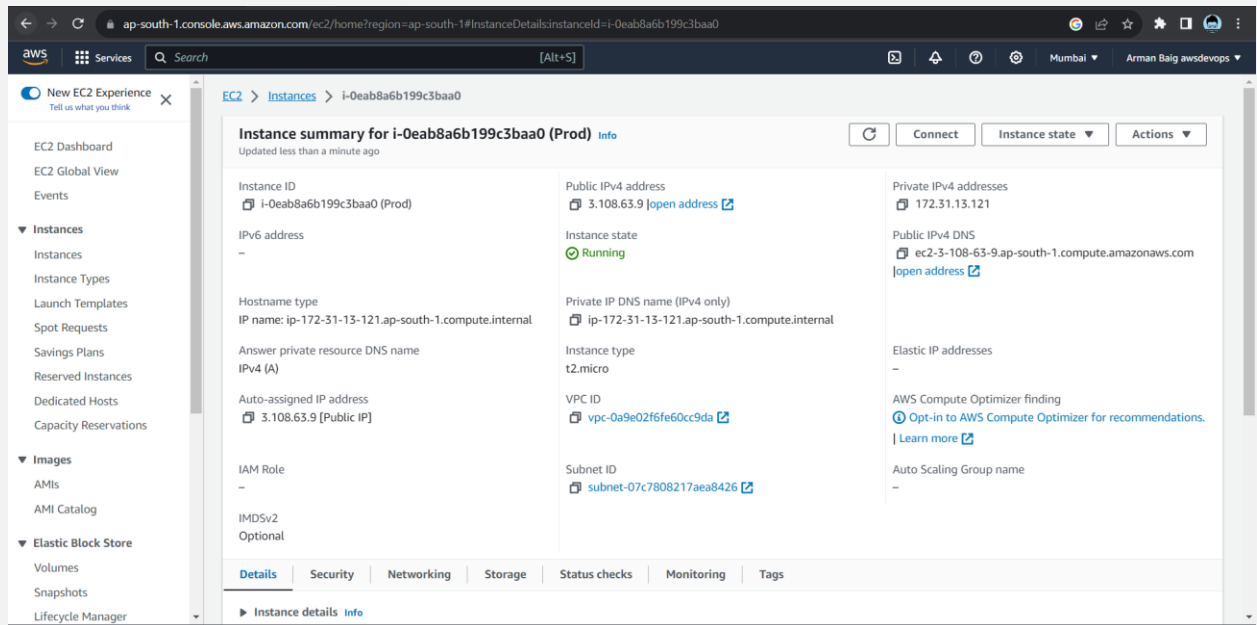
ap-south-1.console.aws.amazon.com/ec2/home?region=ap-south-1#InstanceDetails:instanceId=i-0eab8a6b199c3baa0

aws Services Search [Alt+S] Mumbai ▼ Arman Baig awsdevops ▼

New EC2 Experience
Tell us what you think

EC2 Dashboard
EC2 Global View
Events
▼ Instances
Instances
Instance Types
Launch Templates
Spot Requests
Savings Plans
Reserved Instances
Dedicated Hosts
Capacity Reservations
▼ Images
AMIs
AMI Catalog
▼ Elastic Block Store
Volumes
Snapshots
Lifecycle Manager

EC2 > Instances > i-0eab8a6b199c3baa0

Instance summary for i-0eab8a6b199c3baa0 (Prod) Info
Updated less than a minute ago

Connect | Instance state ▼ | Actions ▼

Instance ID
i-0eab8a6b199c3baa0 (Prod)

Public IPv4 address
3.108.63.9 | open address

Private IPv4 addresses
172.31.13.121

IPv6 address
–

Instance state
Running

Public IPv4 DNS
ec2-3-108-63-9.ap-south-1.compute.amazonaws.com | open address

Hostname type
IP name: ip-172-31-13-121.ap-south-1.compute.internal

Private IP DNS name (IPv4 only)
ip-172-31-13-121.ap-south-1.compute.internal

Answer private resource DNS name
IPv4 (A)

Instance type
t2.micro

Elastic IP addresses
–

Auto-assigned IP address
3.108.63.9 [Public IP]

VPC ID
vpc-0a9e02f6fe60cc9da

AWS Compute Optimizer finding
Opt-in to AWS Compute Optimizer for recommendations. | Learn more

IAM Role
–

Subnet ID
subnet-07c7808217aea8426

Auto Scaling Group name
–

IMDSv2
Optional

Details | Security | Networking | Storage | Status checks | Monitoring | Tags

▶ Instance details Info